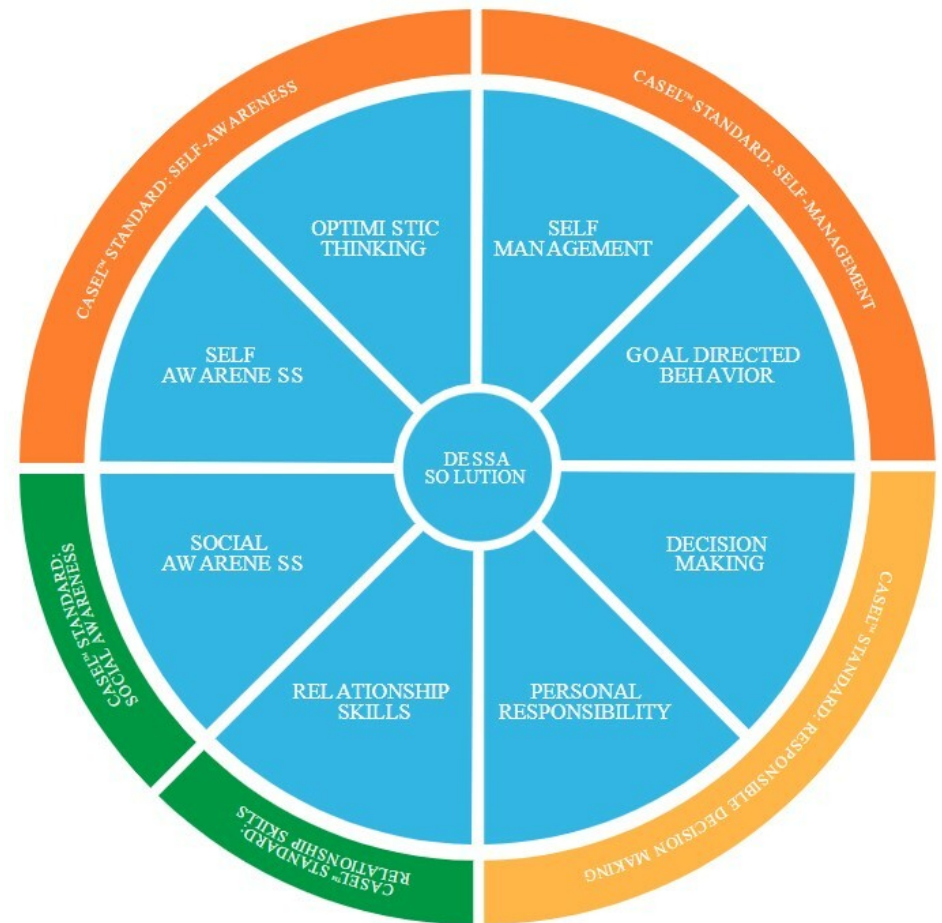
CASEL™ STANDARD: SELF-AWARENESS

CASEL™ STANDARD: SELF-MANAGEMENT

OPTIMI STIC THINKING

SELF MANAGEMENT

SELF AWARENE SS

GOAL DIRECTED BEHAVIOR

DE SSA SO LUTION

SOCIAL AWARENE SS

DECISION MAKING

REL ATIONSHIP SKILLS

PERSONAL RESPONSIBILITY

CASEL™ STANDARD: SOCIAL AWARENESS

CASEL™ STANDARD: RELATIONSHIP SKILLS

CASEL™ STANDARD: RESPONSIBLE DECISION MAKING